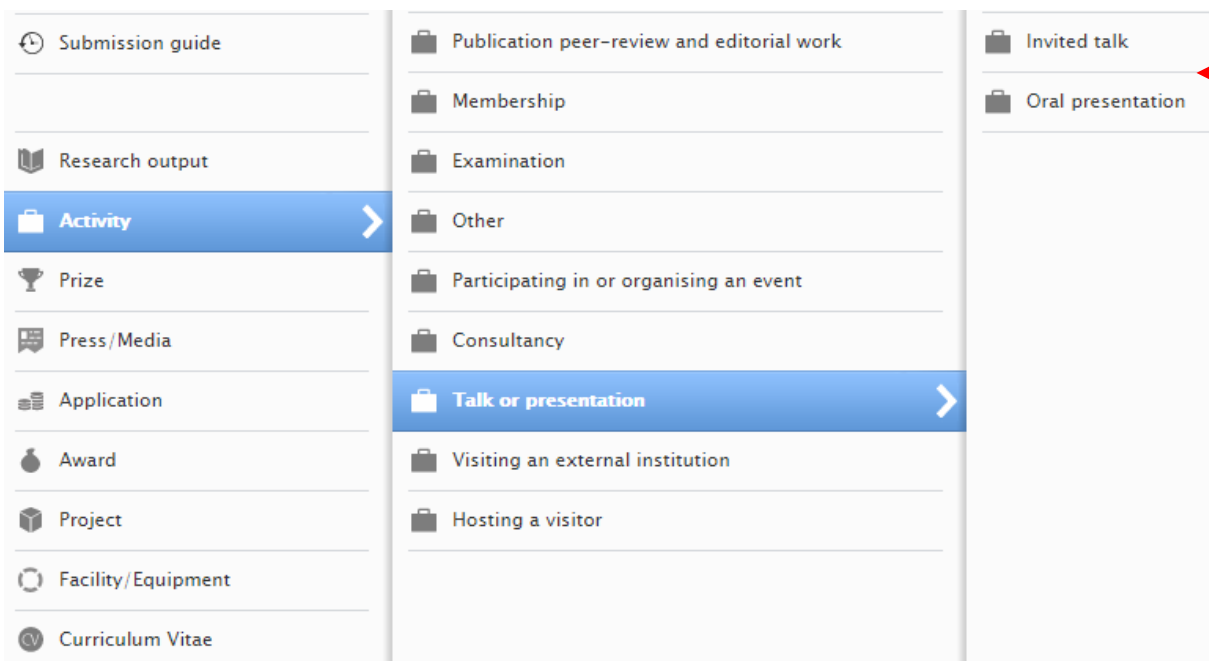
Submission guide

Research output

Activity

Prize

Press/Media

Application

Award

Project

Facility/Equipment

CV Curriculum Vitae

Publication peer-review and editorial work

Membership

Examination

Other

Participating in or organising an event

Consultancy

Talk or presentation

Visiting an external institution

Hosting a visitor

Invited talk

Oral presentation